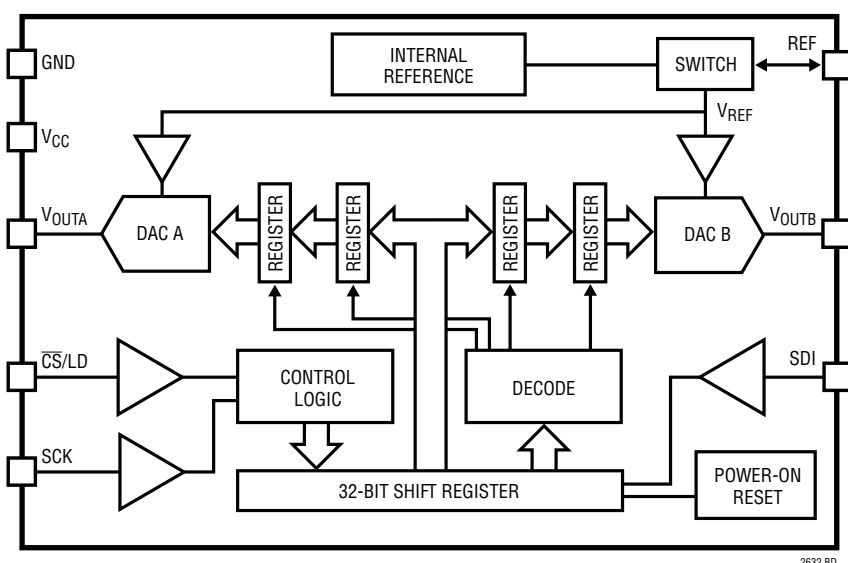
GND

INTERNAL REFERENCE

SWITCH

REF

$V_{CC}$

$V_{REF}$

$V_{OUTA}$

DAC A

REGISTER

REGISTER

REGISTER

REGISTER

DAC B

$V_{OUTB}$

$\overline{CS}$/LD

CONTROL LOGIC

DECODE

SDI

SCK

32-BIT SHIFT REGISTER

POWER-ON RESET

2632 BD